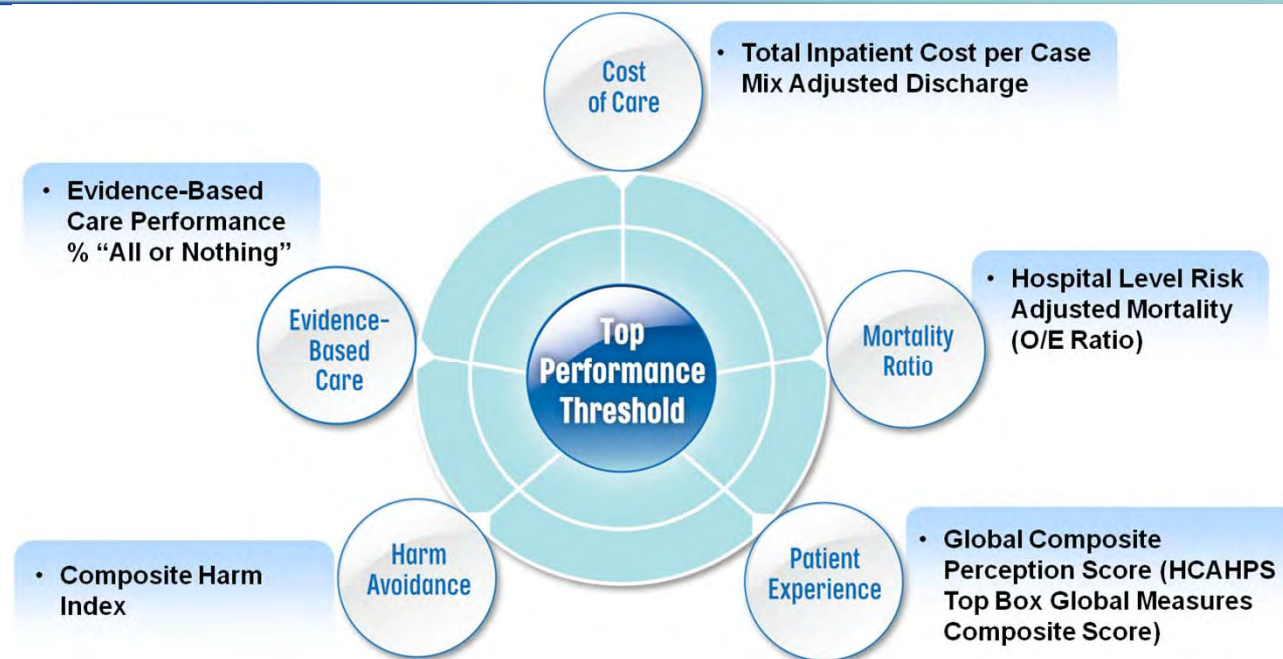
Cost of Care

• Total Inpatient Cost per Case Mix Adjusted Discharge

• Evidence-Based Care Performance % "All or Nothing"

Evidence-Based Care

Top Performance Threshold

Mortality Ratio

• Hospital Level Risk Adjusted Mortality (O/E Ratio)

• Composite Harm Index

Harm Avoidance

Patient Experience

• Global Composite Perception Score (HCAHPS Top Box Global Measures Composite Score)